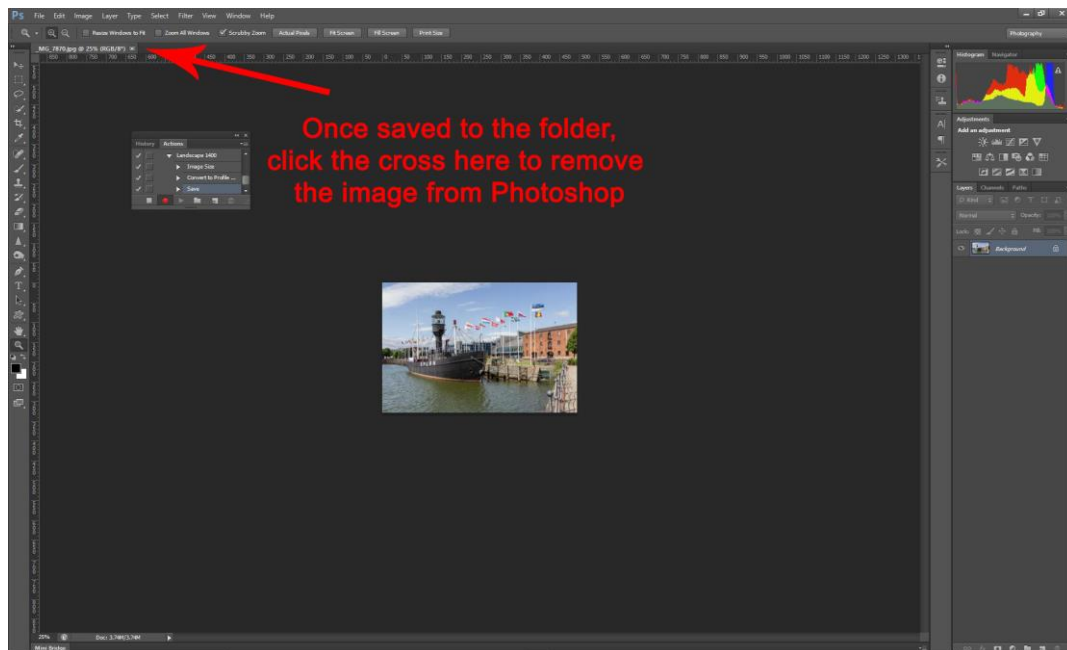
Ps File Edit Image Layer Type Select Filter View Window Help

Resize Windows to Fit Zoom All Windows Scrubby Zoom Actual Pixels Fit Screen Fill Screen Print Size

Photography

MG_7870.jpg @ 25% (RGB/8*) ×

Once saved to the folder, click the cross here to remove the image from Photoshop

History Actions

Landscape 1400

Image Size

Convert to Profile ...

Save

Histogram Navigator

Adjustments

Add an adjustment

Layers Channels Paths

Kind

Normal Opacity:

Lock: Fill:

Background

25% Doc: 3.74M/3.74M

Mini Bridge